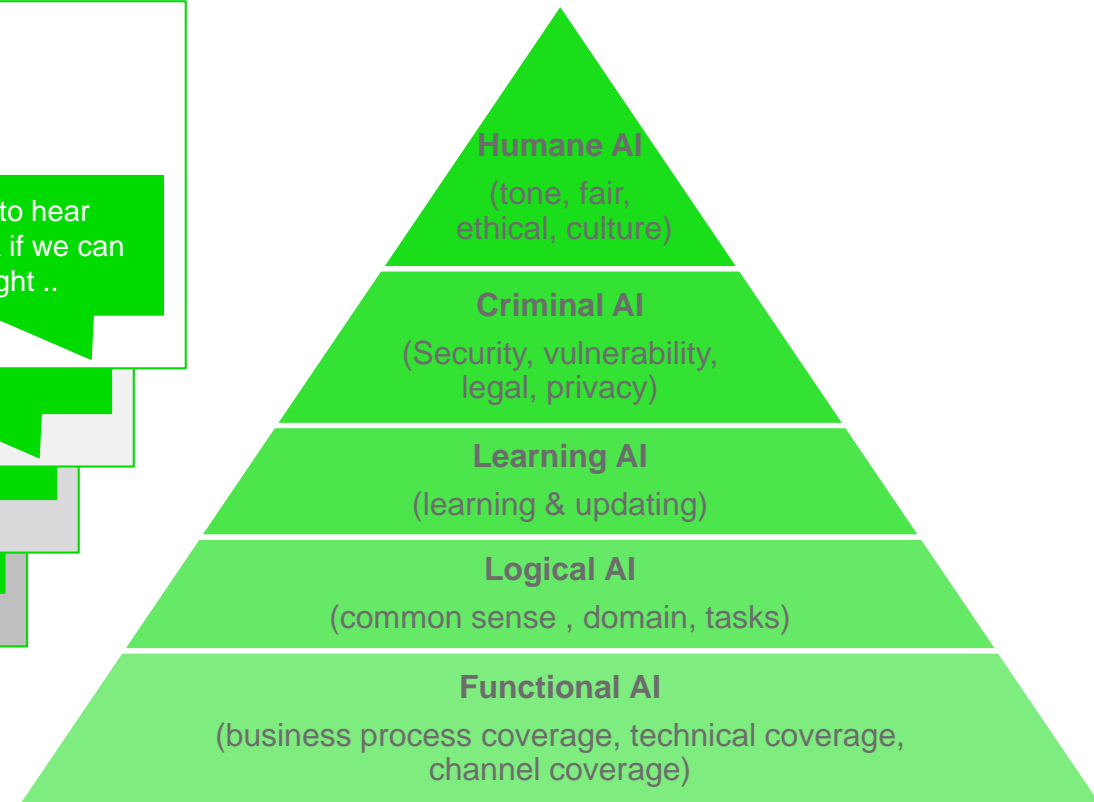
to hear
if we can
ght ..

Humane AI
(tone, fair, ethical, culture)

Criminal AI
(Security, vulnerability, legal, privacy)

Learning AI
(learning & updating)

Logical AI
(common sense , domain, tasks)

Functional AI
(business process coverage, technical coverage, channel coverage)